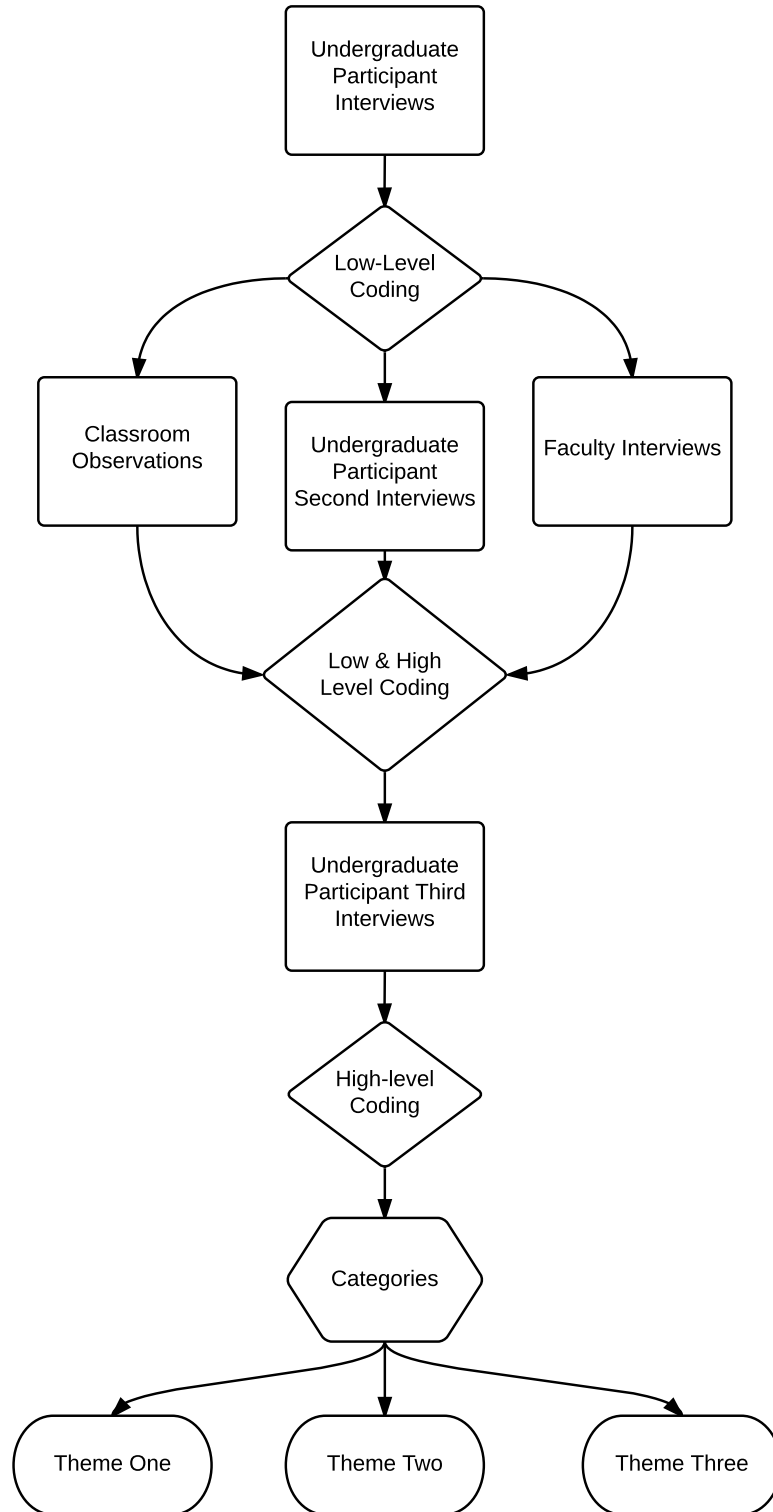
Undergraduate Participant Interviews

Low-Level Coding

Classroom Observations

Undergraduate Participant Second Interviews

Faculty Interviews

Low & High Level Coding

Undergraduate Participant Third Interviews

High-level Coding

Categories

Theme One

Theme Two

Theme Three